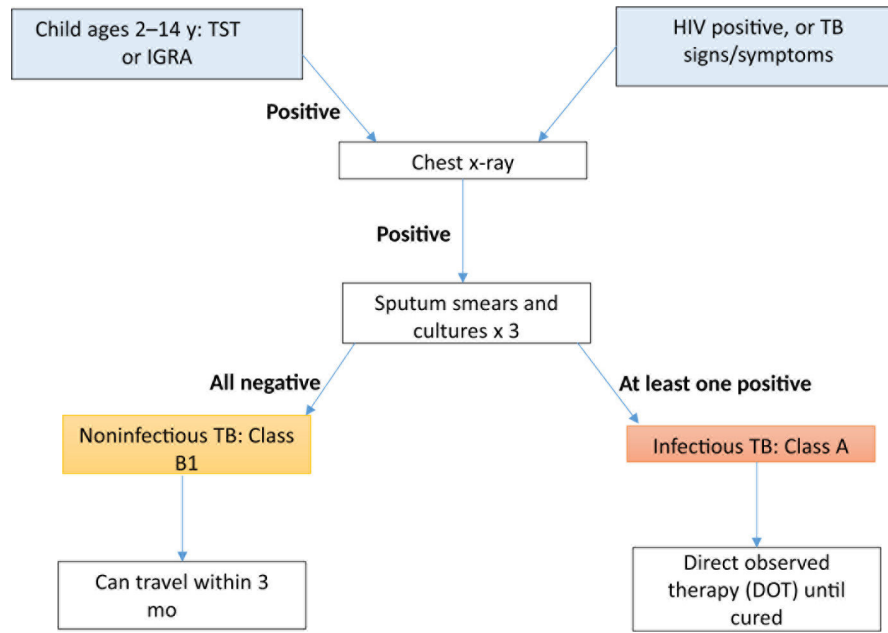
Child ages 2–14 y: TST or IGRA

HIV positive, or TB signs/symptoms

Positive

Chest x-ray

Positive

Sputum smears and cultures x 3

All negative

At least one positive

Noninfectious TB: Class B1

Infectious TB: Class A

Can travel within 3 mo

Direct observed therapy (DOT) until cured